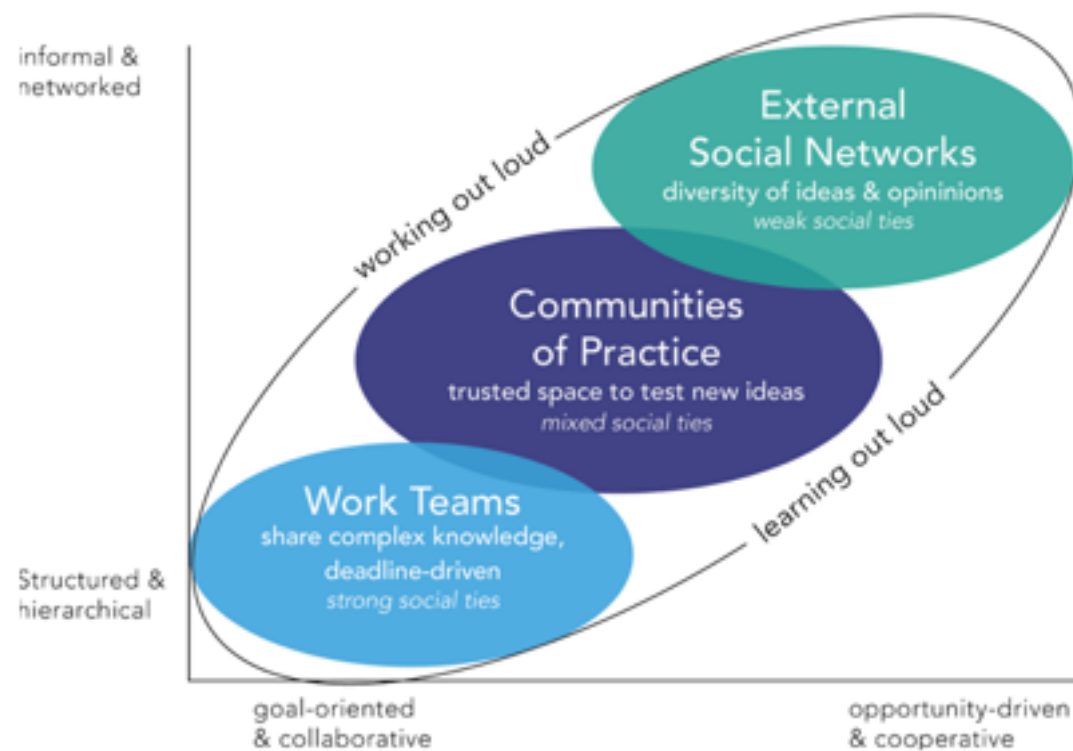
informal & networked

Structured & hierarchical

External Social Networks
diversity of ideas & opininions
weak social ties

working out loud

Communities of Practice
trusted space to test new ideas
mixed social ties

learning out loud

Work Teams
share complex knowledge, deadline-driven
strong social ties

goal-oriented & collaborative

opportunity-driven & cooperative